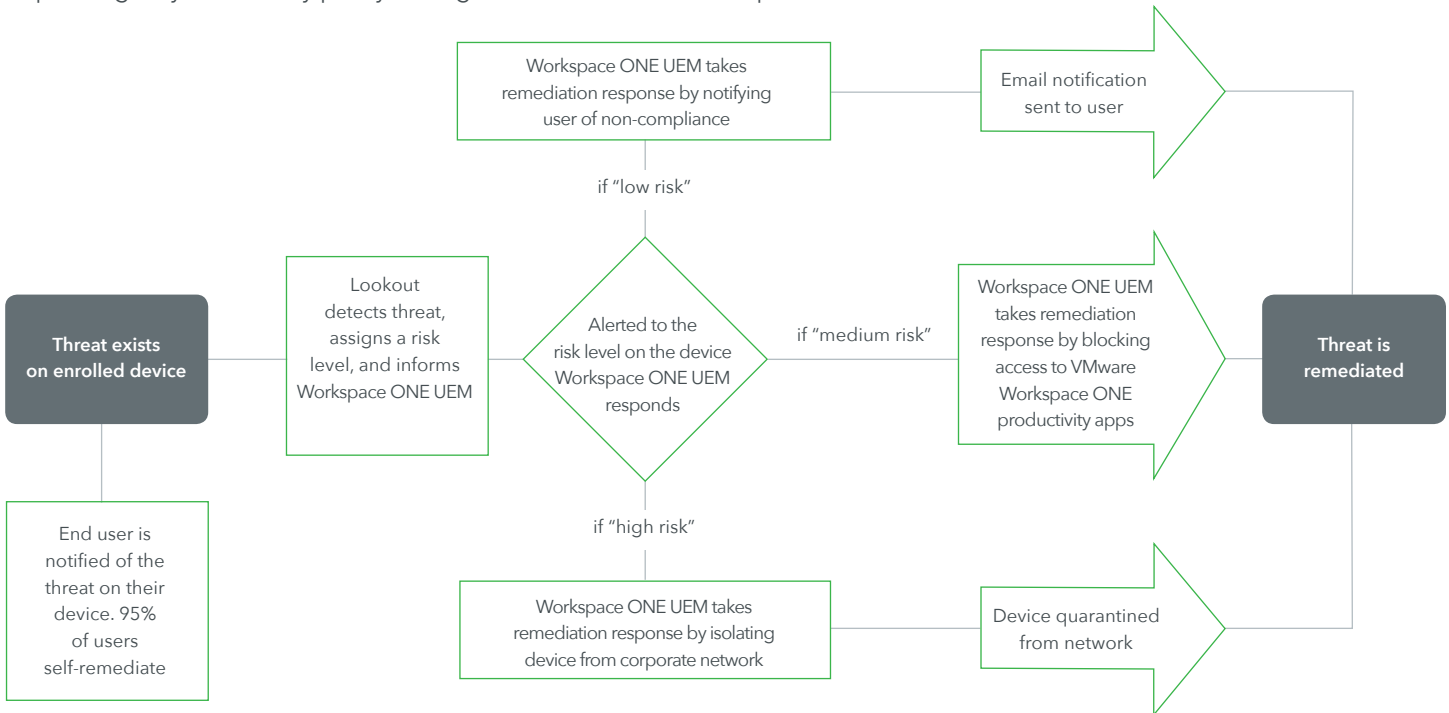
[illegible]

Threat exists on enrolled device

End user is notified of the threat on their device. 95% of users self-remediate

Lookout detects threat, assigns a risk level, and informs Workspace ONE UEM

Alerted to the risk level on the device Workspace ONE UEM responds

if "low risk"

Workspace ONE UEM takes remediation response by notifying user of non-compliance

Email notification sent to user

if "medium risk"

Workspace ONE UEM takes remediation response by blocking access to VMware Workspace ONE productivity apps

if "high risk"

Workspace ONE UEM takes remediation response by isolating device from corporate network

Device quarantined from network

Threat is remediated